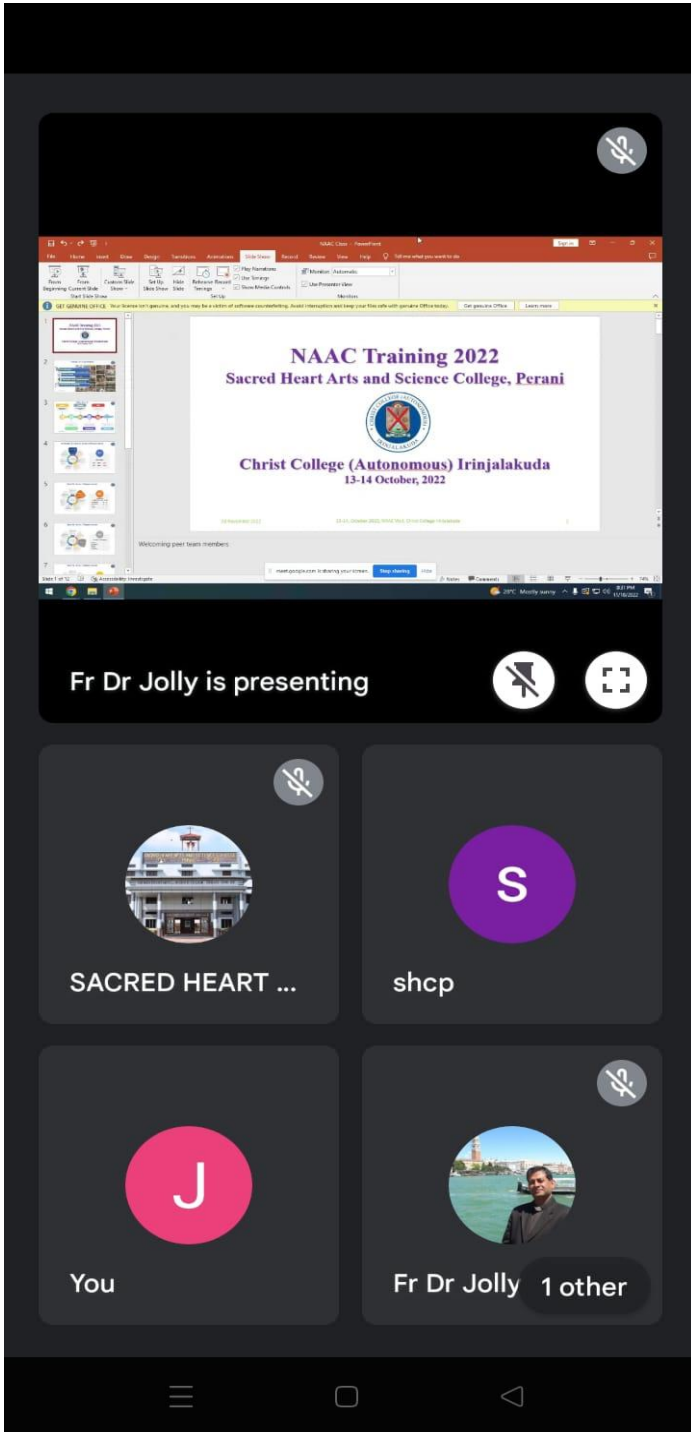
NAAC Class - PowerPoint

File Home Insert Draw Design Transitions Animations Slide Show Record Review View Help Tell me what you want to do

From Beginning From Current Slide Custom Slide Show Set Up Slide Show Hide Slide Rehearse Timings Record Play Narrations Use Timings Show Media Controls Monitor: Automatic Use Presenter View

GET GENUINE OFFICE Your license isn't genuine, and you may be a victim of software counterfeiting. Avoid interruption and keep your files safe with genuine Office today. Get genuine Office Learn more

NAAC Training 2022
Sacred Heart Arts and Science College, Perani

Christ College (Autonomous) Irinjalakuda
13-14 October, 2022

Welcoming peer team members

meet.google.com is sharing your screen. Stop sharing Hide

Slide 1 of 12 Accessibility: Investigate Notes Comments

28°C Mostly sunny

Fr Dr Jolly is presenting

SACRED HEART ...

S

shcp

J

You

Fr Dr Jolly

1 other